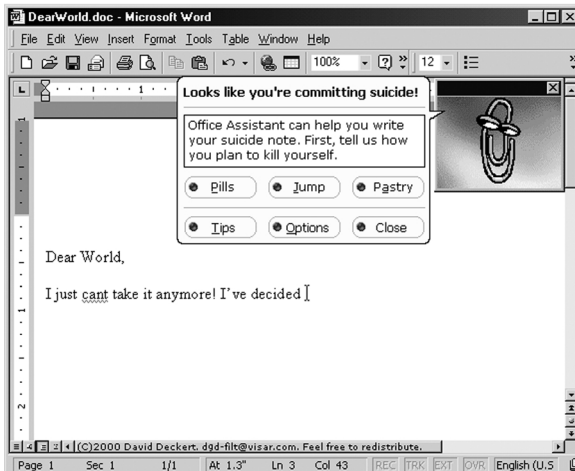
DearWorld.doc - Microsoft Word

File Edit View Insert Format Tools Table Window Help

100%

12

Looks like you're committing suicide!

Office Assistant can help you write your suicide note. First, tell us how you plan to kill yourself.

Pills Jump Pastry

Tips Options Close

Dear World,

I just cant take it anymore! I've decided

(C)2000 David Deckert. dgd-filt@visar.com. Feel free to redistribute.

Page 1 Sec 1 1/1 At 1.3" Ln 3 Col 43 REC TRK EXT OVR English (U.S